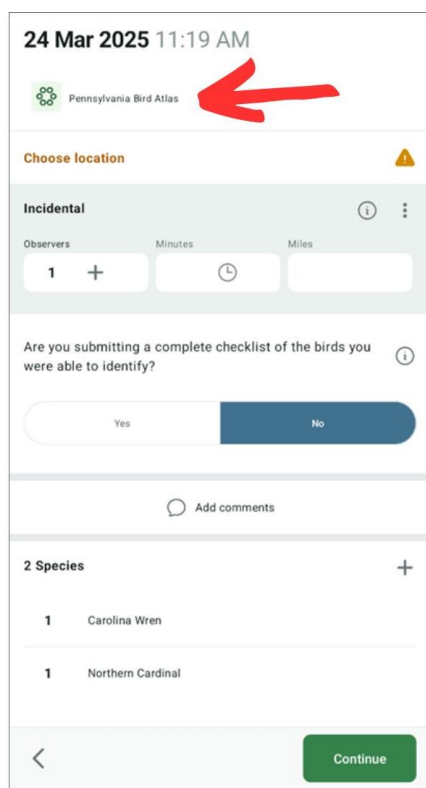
24 Mar 2025 11:19 AM

Pennsylvania Bird Atlas

Choose location

Incidental

Observers
1 +

Minutes

Miles

Are you submitting a complete checklist of the birds you were able to identify?

Yes
No

Add comments

2 Species
+

1 Carolina Wren

1 Northern Cardinal

<
Continue